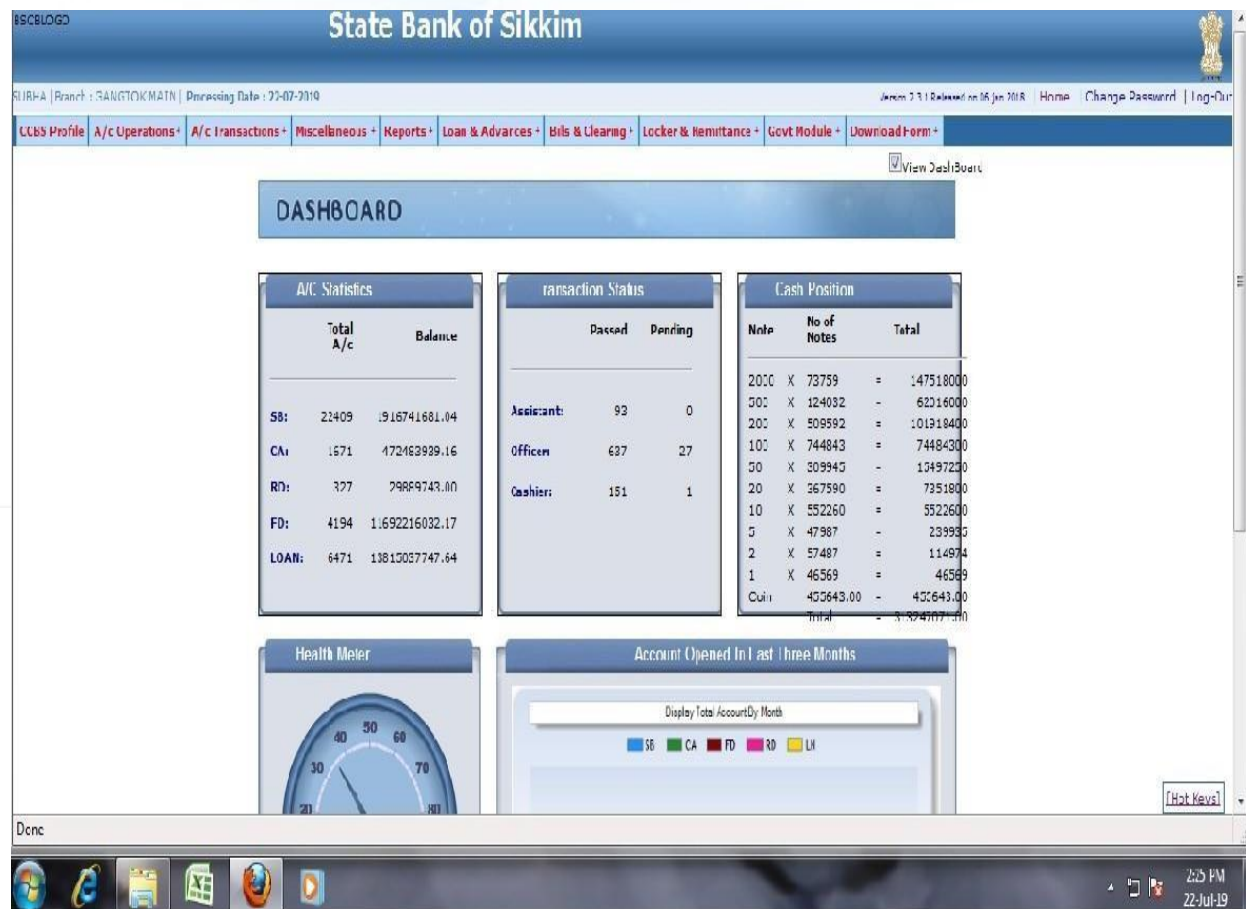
BSCBLOGO

State Bank of Sikkim

SUBHA | Branch : GANGTOKMAIN | Processing Date : 22-07-2019

Version 2.3.1 Released on 06 Jan 2018 | Home | Change Password | Log-Out

CCBS Profile | A/c Operations + | A/c Transactions + | Miscellaneous + | Reports + | Loan & Advances + | Bills & Clearing + | Locker & Remittance + | Govt Module + | Download Form +

View DashBoard

DASHBOARD

A/C Statistics

| | Total A/c | Balance |
|---|---|---|
| SB: | 22409 | 1916741681.04 |
| CA: | 1571 | 472463939.16 |
| RD: | 327 | 29869743.00 |
| FD: | 4194 | 1692216032.17 |
| LOAN: | 6471 | 13815037747.64 |

ransaction Status

| | Passed | Pending |
|---|---|---|
| Assistant: | 93 | 0 |
| Officer: | 687 | 27 |
| Cashier: | 151 | 1 |

Cash Position

| Note | | No of Notes | | Total |
|---|---|---|---|---|
| 2000 | X | 73759 | = | 147518000 |
| 500 | X | 124032 | = | 62016000 |
| 200 | X | 509592 | = | 101918400 |
| 100 | X | 744843 | = | 74484300 |
| 50 | X | 309945 | = | 15497250 |
| 20 | X | 367590 | = | 7351800 |
| 10 | X | 552260 | = | 5522600 |
| 5 | X | 47987 | = | 239935 |
| 2 | X | 57487 | = | 114974 |
| 1 | X | 46569 | = | 46569 |
| Coin | | 455643.00 | = | 455643.00 |
| | | Total | = | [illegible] |

Health Meter

20 30 40 50 60 70 80

Account Opened In Last Three Months

Display Total AccountBy Month

SB CA FD RD LN

[Hot Keys]

Done

2:25 PM
22-Jul-19